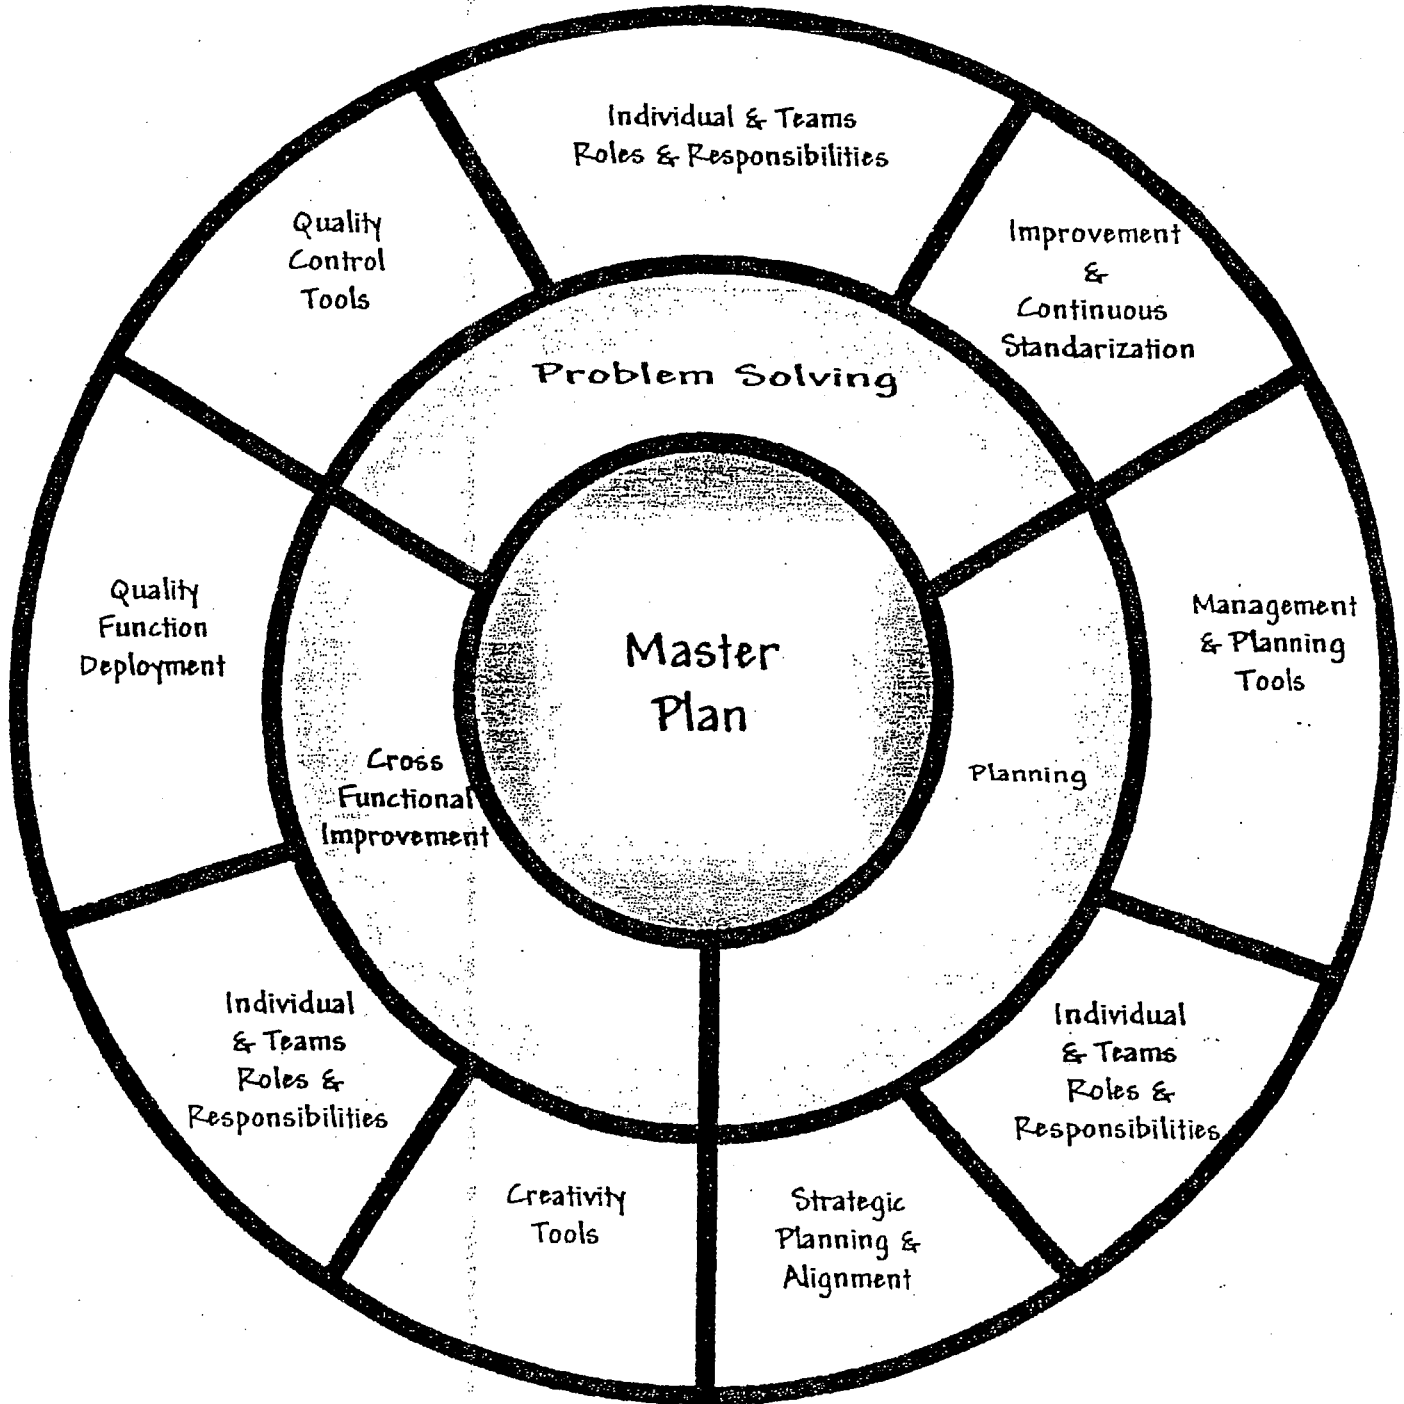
Individual & Teams Roles & Responsibilities

Improvement & Continuous Standarization

Management & Planning Tools

Individual & Teams Roles & Responsibilities

Strategic Planning & Alignment

Creativity Tools

Individual & Teams Roles & Responsibilities

Quality Function Deployment

Quality Control Tools

Problem Solving

Planning

Cross Functional Improvement

Master Plan